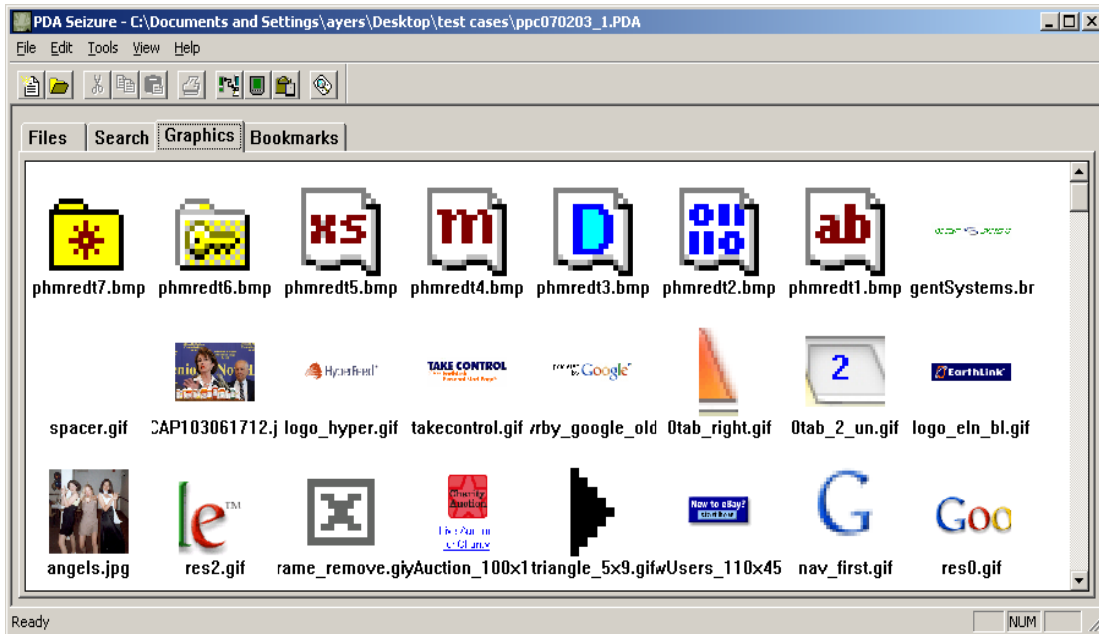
PDA Seizure - C:\Documents and Settings\ayers\Desktop\test cases\ppc070203_1.PDA

File Edit Tools View Help

Files | Search | Graphics | Bookmarks

xs m D ab

phmredt7.bmp phmredt6.bmp phmredt5.bmp phmredt4.bmp phmredt3.bmp phmredt2.bmp phmredt1.bmp gentSystems.br

HyperFeed TAKE CONTROL Google 2 EarthLink

spacer.gif CAP103061712.j logo_hyper.gif takecontrol.gif vrby_google_old 0tab_right.gif 0tab_2_un.gif logo_eln_bl.gif

e TM Charity Auction New to eBay? G Goo

angels.jpg res2.gif rame_remove.gif yAuction_100x1 triangle_5x9.gif wUsers_110x45 nav_first.gif res0.gif

Ready NUM